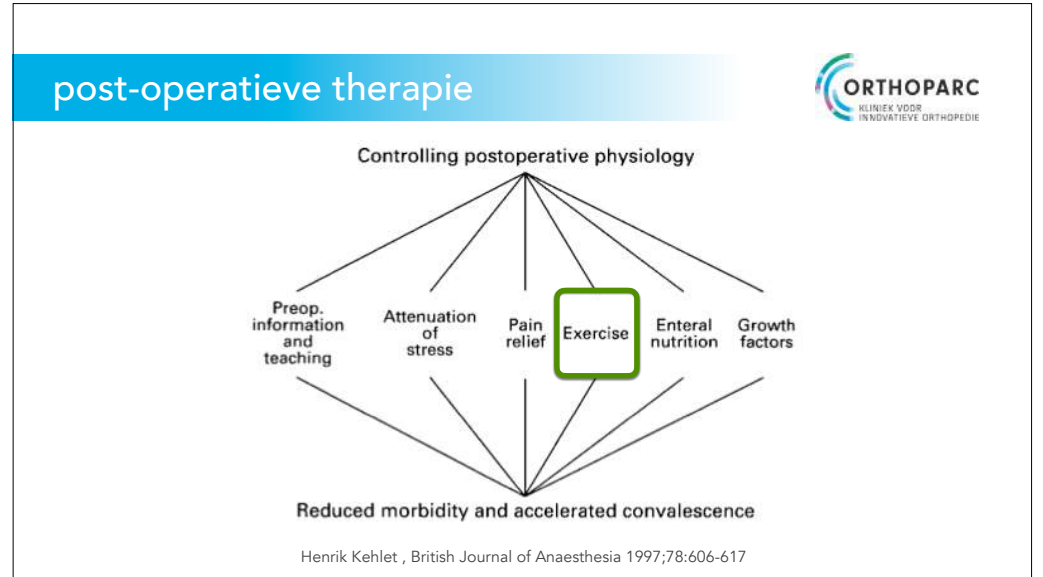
post-operatieve therapie

ORTHOPARC
KLINIEK VOOR INNOVATIEVE ORTHOPEDIE

Controlling postoperative physiology

Preop. information and teaching

Attenuation of stress

Pain relief

Exercise

Enteral nutrition

Growth factors

Reduced morbidity and accelerated convalescence

Henrik Kehlet , British Journal of Anaesthesia 1997;78:606-617